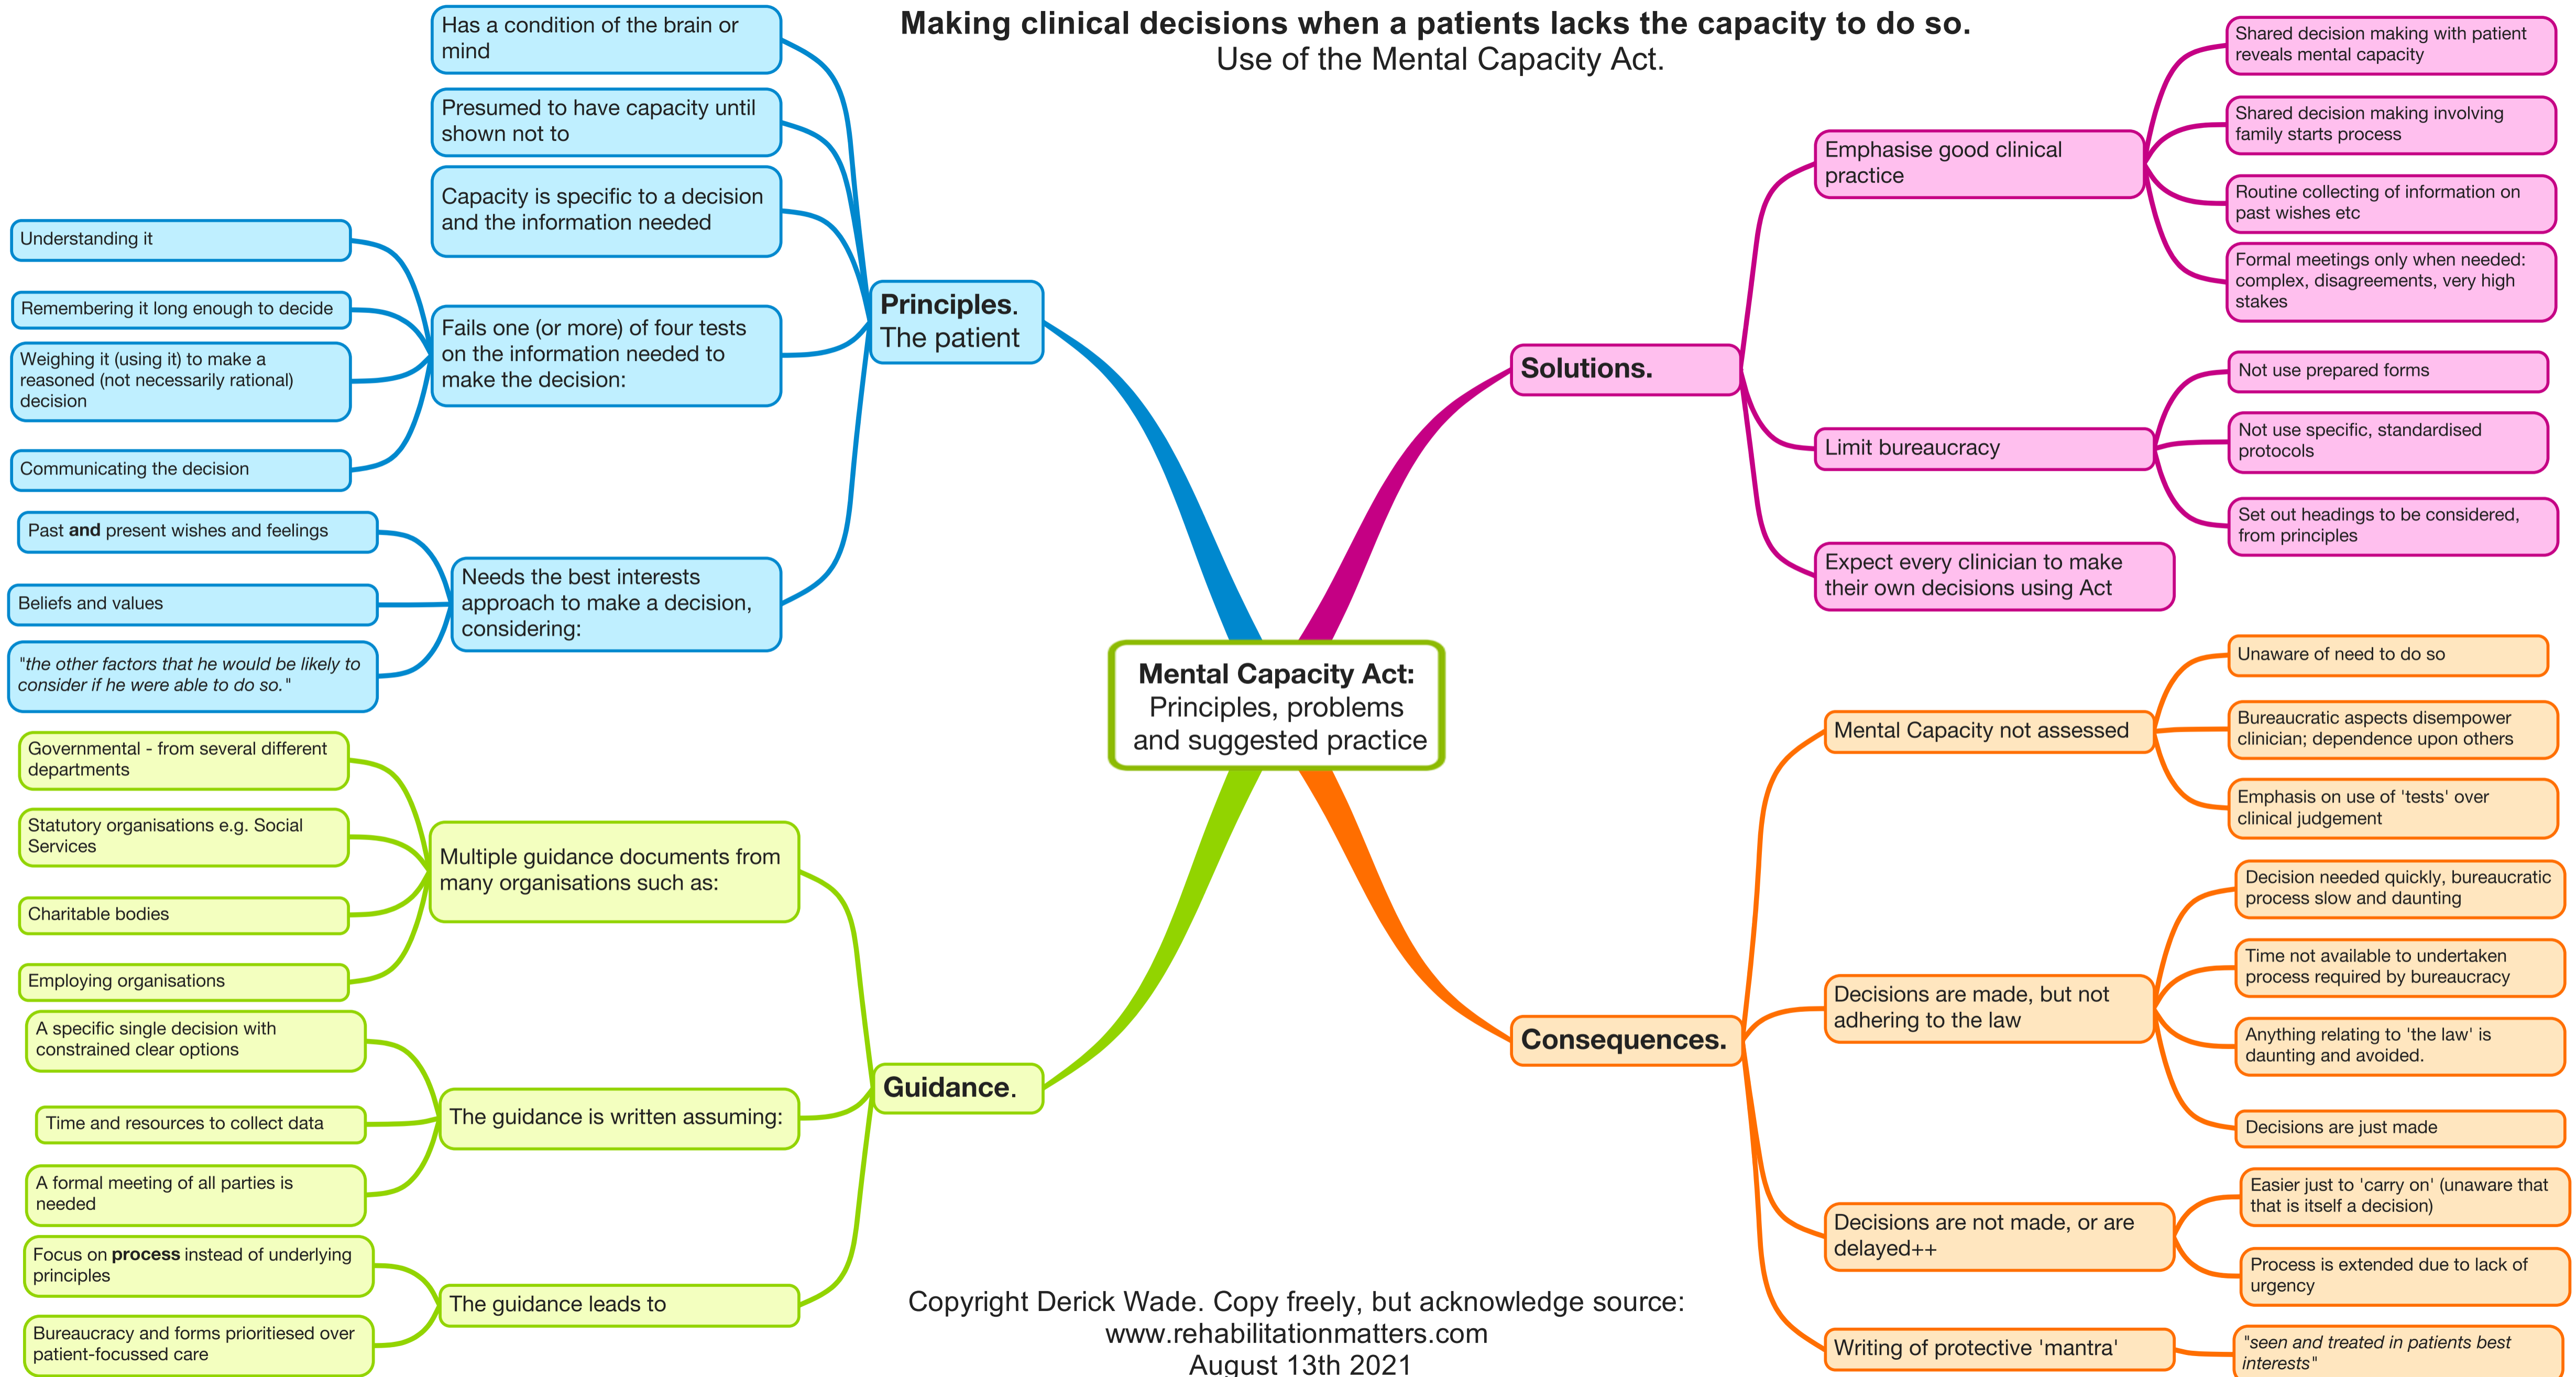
**Making clinical decisions when a patients lacks the capacity to do so.**
Use of the Mental Capacity Act.

**Mental Capacity Act:** Principles, problems and suggested practice

**Principles.** The patient

Has a condition of the brain or mind

Presumed to have capacity until shown not to

Capacity is specific to a decision and the information needed

Fails one (or more) of four tests on the information needed to make the decision:

Understanding it

Remembering it long enough to decide

Weighing it (using it) to make a reasoned (not necessarily rational) decision

Communicating the decision

Needs the best interests approach to make a decision, considering:

Past **and** present wishes and feelings

Beliefs and values

*"the other factors that he would be likely to consider if he were able to do so."*

**Guidance.**

Multiple guidance documents from many organisations such as:

Governmental - from several different departments

Statutory organisations e.g. Social Services

Charitable bodies

Employing organisations

The guidance is written assuming:

A specific single decision with constrained clear options

Time and resources to collect data

A formal meeting of all parties is needed

The guidance leads to

Focus on **process** instead of underlying principles

Bureaucracy and forms prioritiesed over patient-focussed care

**Solutions.**

Emphasise good clinical practice

Shared decision making with patient reveals mental capacity

Shared decision making involving family starts process

Routine collecting of information on past wishes etc

Formal meetings only when needed: complex, disagreements, very high stakes

Limit bureaucracy

Not use prepared forms

Not use specific, standardised protocols

Set out headings to be considered, from principles

Expect every clinician to make their own decisions using Act

**Consequences.**

Mental Capacity not assessed

Unaware of need to do so

Bureaucratic aspects disempower clinician; dependence upon others

Emphasis on use of 'tests' over clinical judgement

Decisions are made, but not adhering to the law

Decision needed quickly, bureaucratic process slow and daunting

Time not available to undertaken process required by bureaucracy

Anything relating to 'the law' is daunting and avoided.

Decisions are just made

Decisions are not made, or are delayed++

Easier just to 'carry on' (unaware that that is itself a decision)

Process is extended due to lack of urgency

Writing of protective 'mantra'

*"seen and treated in patients best interests"*

Copyright Derick Wade. Copy freely, but acknowledge source:
www.rehabilitationmatters.com
August 13th 2021